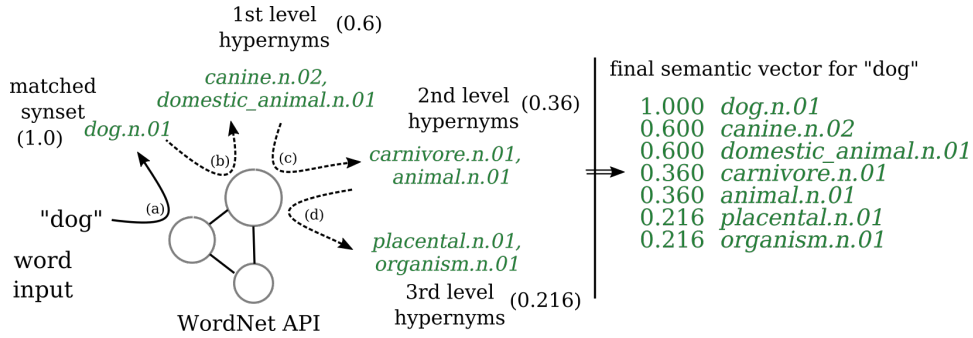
1st level hypernyms (0.6)

matched synset (1.0)

dog.n.01

canine.n.02, domestic_animal.n.01

2nd level hypernyms (0.36)

carnivore.n.01, animal.n.01

(a)

(b)

(c)

(d)

"dog"

word input

placental.n.01, organism.n.01

3rd level hypernyms (0.216)

WordNet API

final semantic vector for "dog"

| | |
|---|---|
| 1.000 | dog.n.01 |
| 0.600 | canine.n.02 |
| 0.600 | domestic_animal.n.01 |
| 0.360 | carnivore.n.01 |
| 0.360 | animal.n.01 |
| 0.216 | placental.n.01 |
| 0.216 | organism.n.01 |